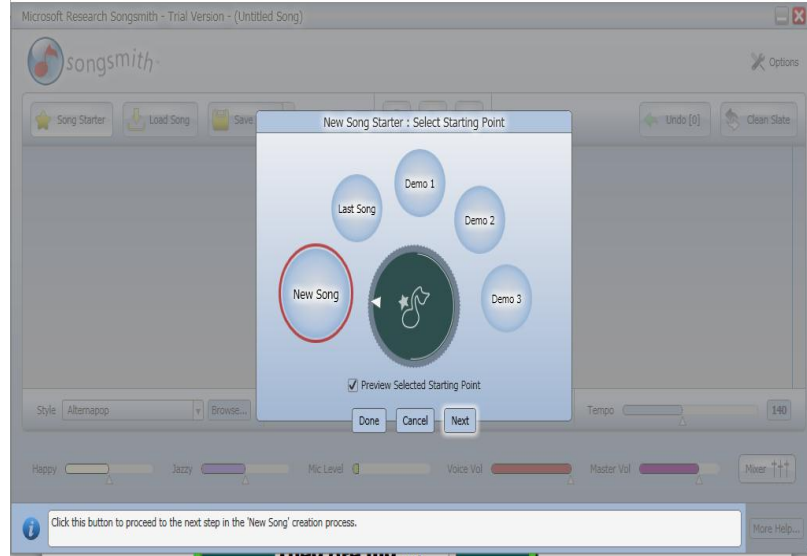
Microsoft Research Songsmith - Trial Version - (Untitled Song)

songsmith

Options

Song Starter

Load Song

Save

Undo [0]

Clean Slate

New Song Starter : Select Starting Point

Demo 1

Last Song

Demo 2

New Song

Demo 3

Preview Selected Starting Point

Done

Cancel

Next

Style Alternapop

Browse...

Tempo

140

Happy

Jazzy

Mic Level

Voice Vol

Master Vol

Mixer

Click this button to proceed to the next step in the 'New Song' creation process.

More Help...